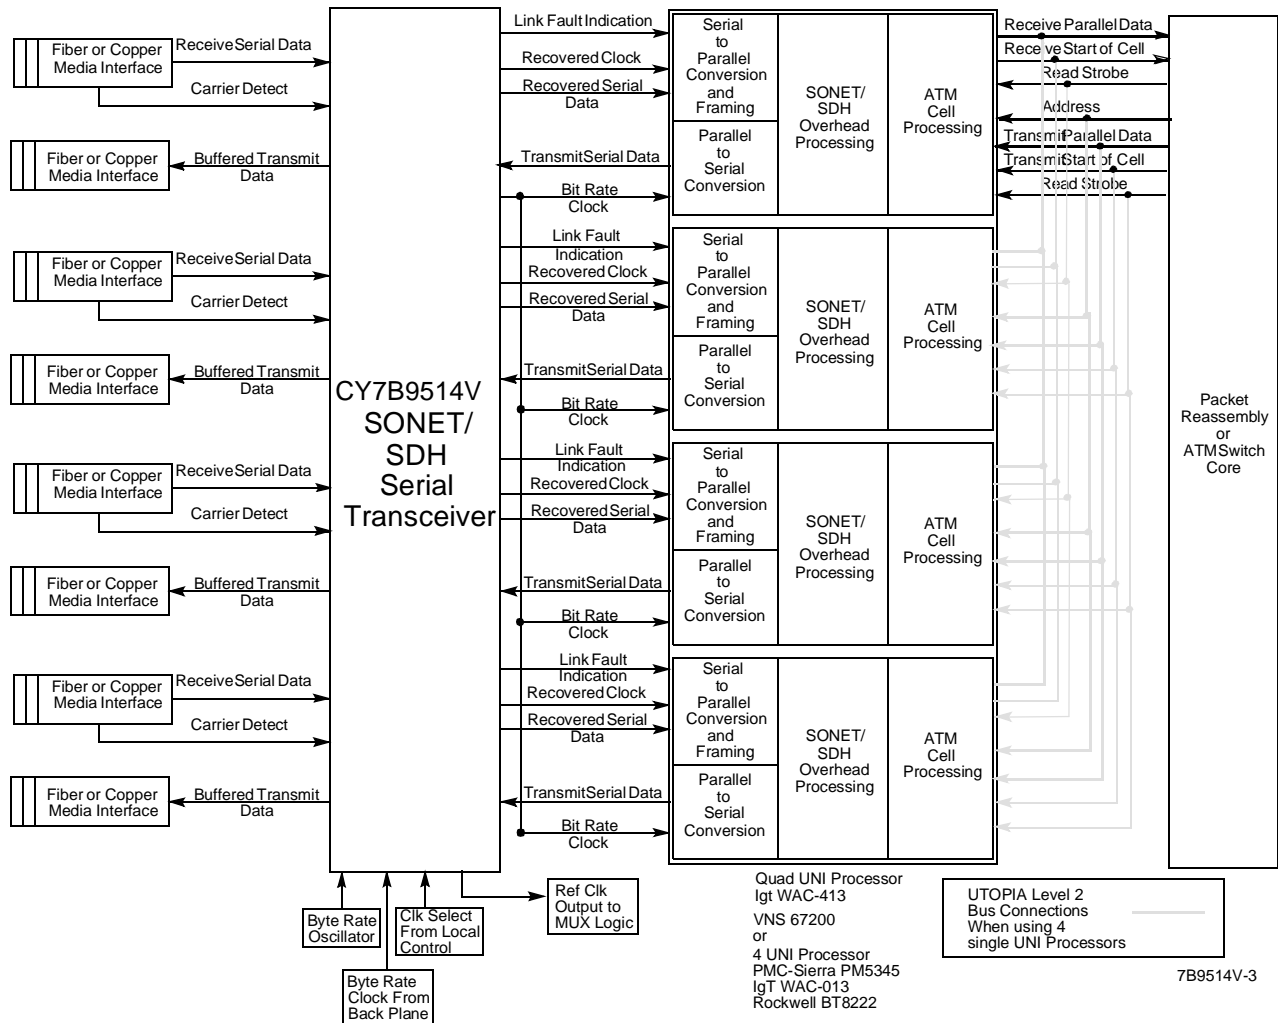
Fiber or Copper Media Interface
Receive Serial Data
Carrier Detect
Fiber or Copper Media Interface
Buffered Transmit Data
Fiber or Copper Media Interface
Receive Serial Data
Carrier Detect
Fiber or Copper Media Interface
Buffered Transmit Data
Fiber or Copper Media Interface
Receive Serial Data
Carrier Detect
Fiber or Copper Media Interface
Buffered Transmit Data
Fiber or Copper Media Interface
Receive Serial Data
Carrier Detect
Fiber or Copper Media Interface
Buffered Transmit Data

CY7B9514V SONET/ SDH Serial Transceiver

Link Fault Indication
Recovered Clock
Recovered Serial Data
Transmit Serial Data
Bit Rate Clock
Link Fault Indication
Recovered Clock
Recovered Serial Data
Transmit Serial Data
Bit Rate Clock
Link Fault Indication
Recovered Clock
Recovered Serial Data
Transmit Serial Data
Bit Rate Clock
Link Fault Indication
Recovered Clock
Recovered Serial Data
Transmit Serial Data
Bit Rate Clock

Serial to Parallel Conversion and Framing
Parallel to Serial Conversion
SONET/ SDH Overhead Processing
ATM Cell Processing
Serial to Parallel Conversion and Framing
Parallel to Serial Conversion
SONET/ SDH Overhead Processing
ATM Cell Processing
Serial to Parallel Conversion and Framing
Parallel to Serial Conversion
SONET/ SDH Overhead Processing
ATM Cell Processing
Serial to Parallel Conversion and Framing
Parallel to Serial Conversion
SONET/ SDH Overhead Processing
ATM Cell Processing

Receive Parallel Data
Receive Start of Cell
Read Strobe
Address
Transmit Parallel Data
Transmit Start of Cell
Read Strobe

Packet Reassembly or ATM Switch Core

Byte Rate Oscillator
Clk Select From Local Control
Byte Rate Clock From Back Plane
Ref Clk Output to MUX Logic

Quad UNI Processor
Igt WAC-413
VNS 67200
or
4 UNI Processor
PMC-Sierra PM5345
IgT WAC-013
Rockwell BT8222

UTOPIA Level 2 Bus Connections When using 4 single UNI Processors

7B9514V-3